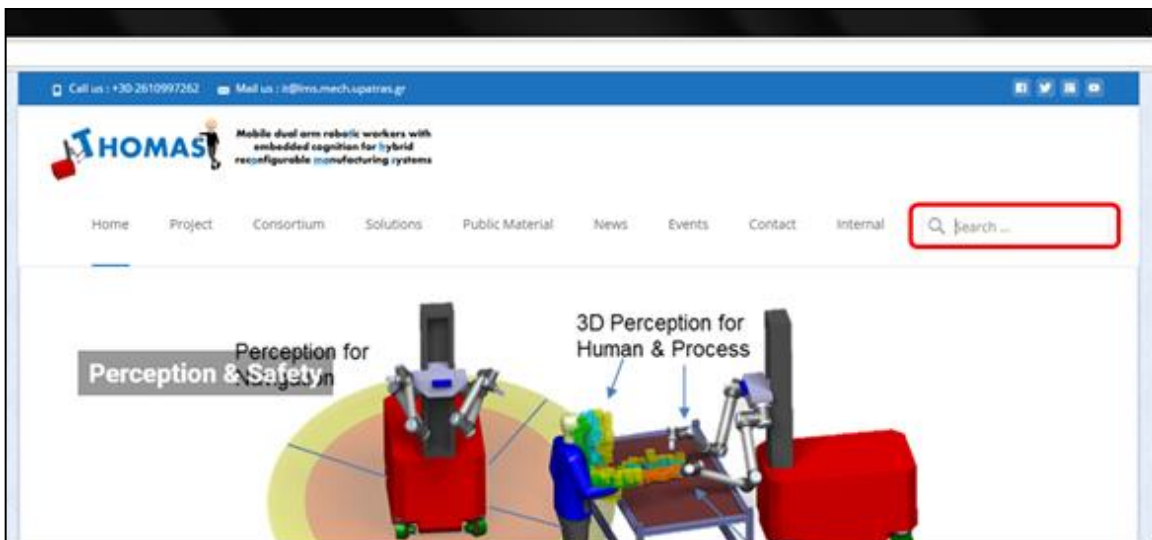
Call us : +30-2610997262 Mail us : it@lms.mech.upatras.gr

THOMAS

Mobile dual arm robotic workers with embedded cognition for hybrid reconfigurable manufacturing systems

Home Project Consortium Solutions Public Material News Events Contact Internal

Search ...

Perception & Safety

Perception for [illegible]

3D Perception for Human & Process